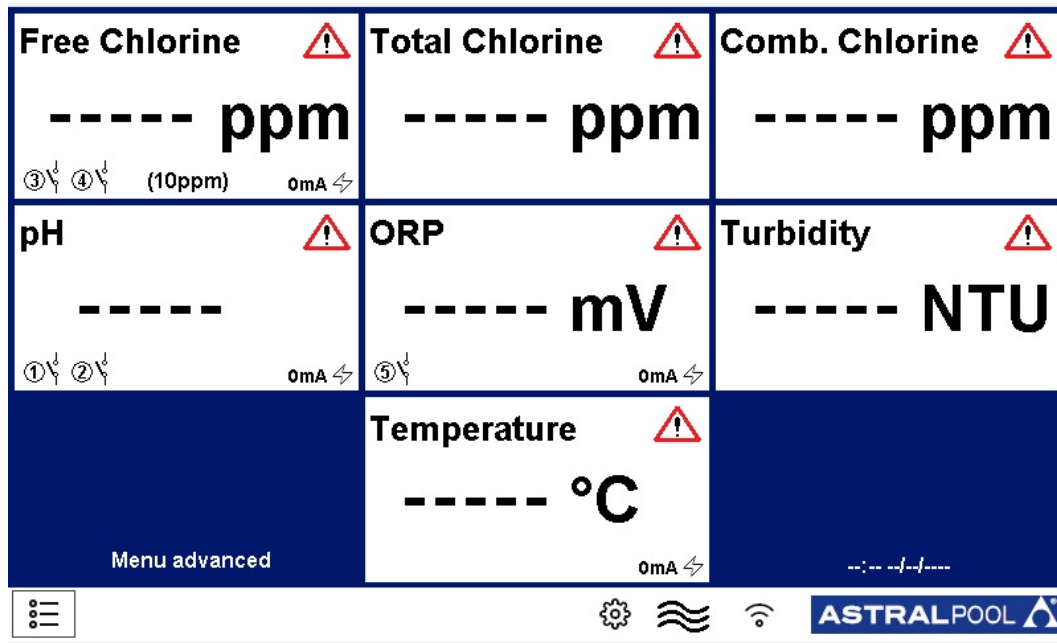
Free Chlorine
----- ppm
③ ④ (10ppm) 0mA

Total Chlorine
----- ppm

Comb. Chlorine
----- ppm

pH
-----
① ② 0mA

ORP
----- mV
⑤ 0mA

Turbidity
----- NTU

Menu advanced

Temperature
----- °C
0mA

--:-- --/--/----

ASTRALPOOL